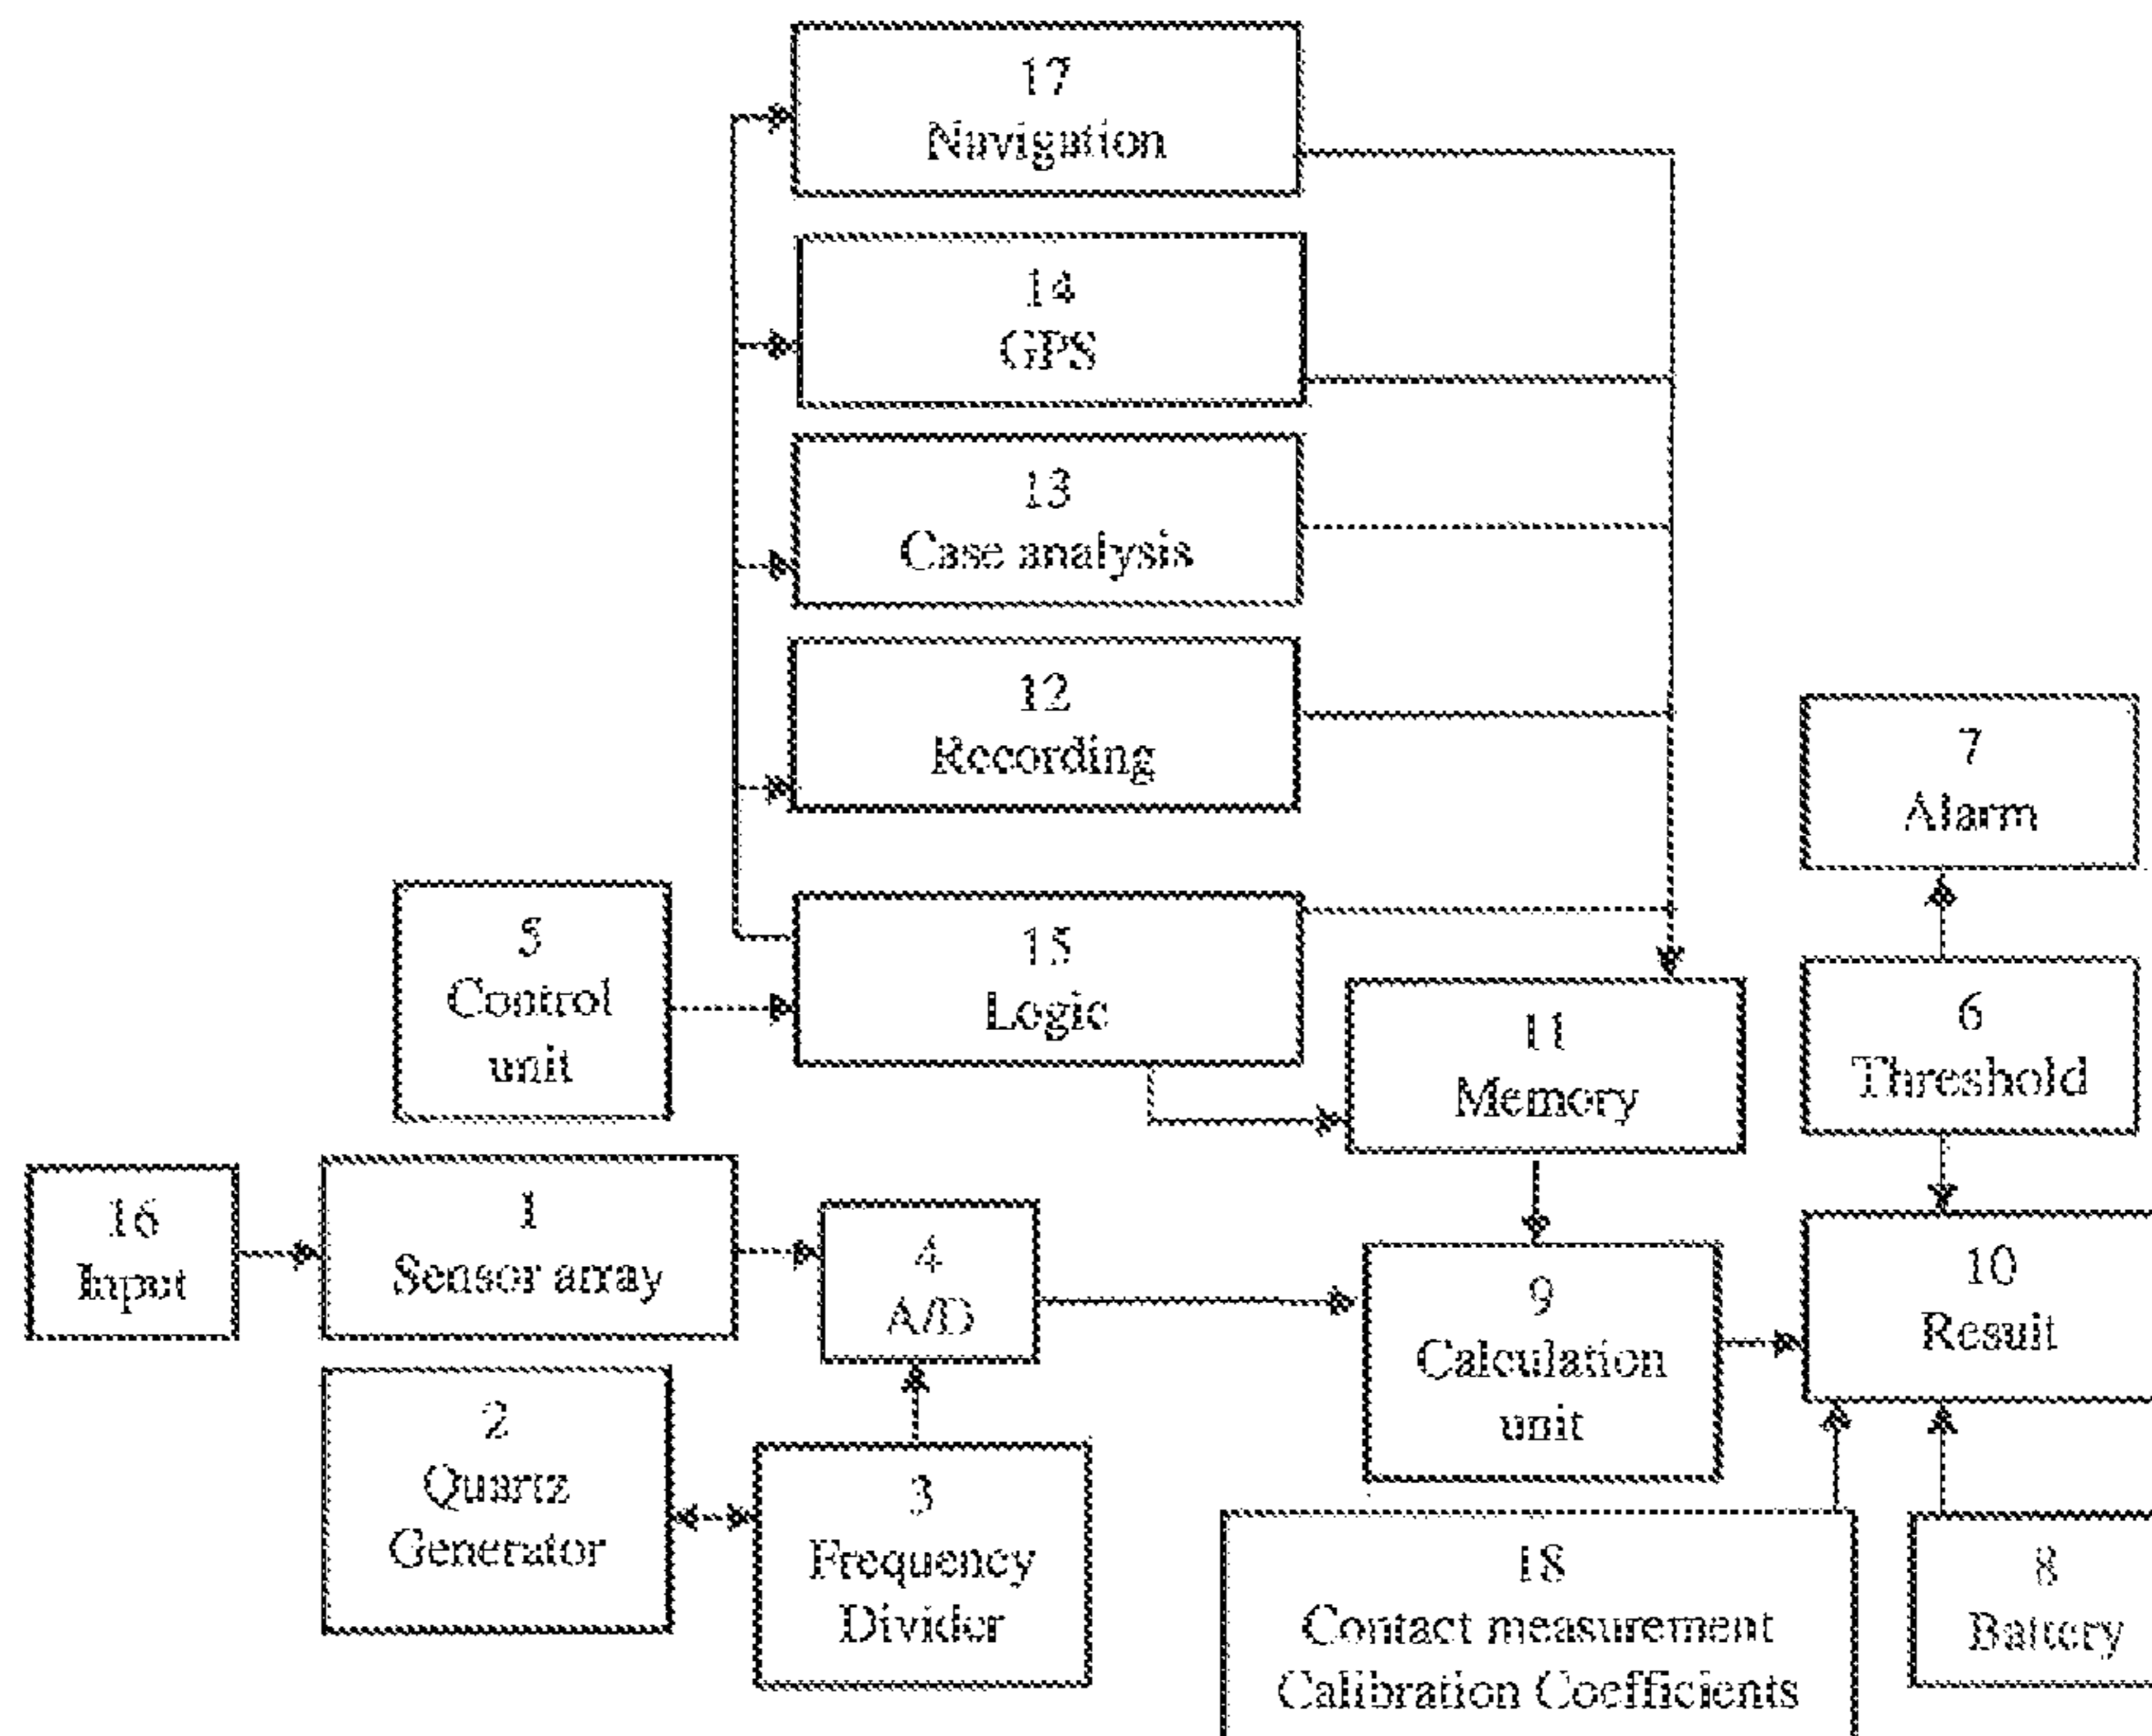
17
Navigation

14
GPS

13
Case analysis

12
Recording

7
Alarm

5
Control
unit

15
Logic

11
Memory

6
Threshold

16
Input

1
Sensor array

4
A/D

9
Calculation
unit

10
Result

2
Quartz
Generator

3
Frequency
Divider

18
Contact measurement
Calibration Coefficients

8
Battery